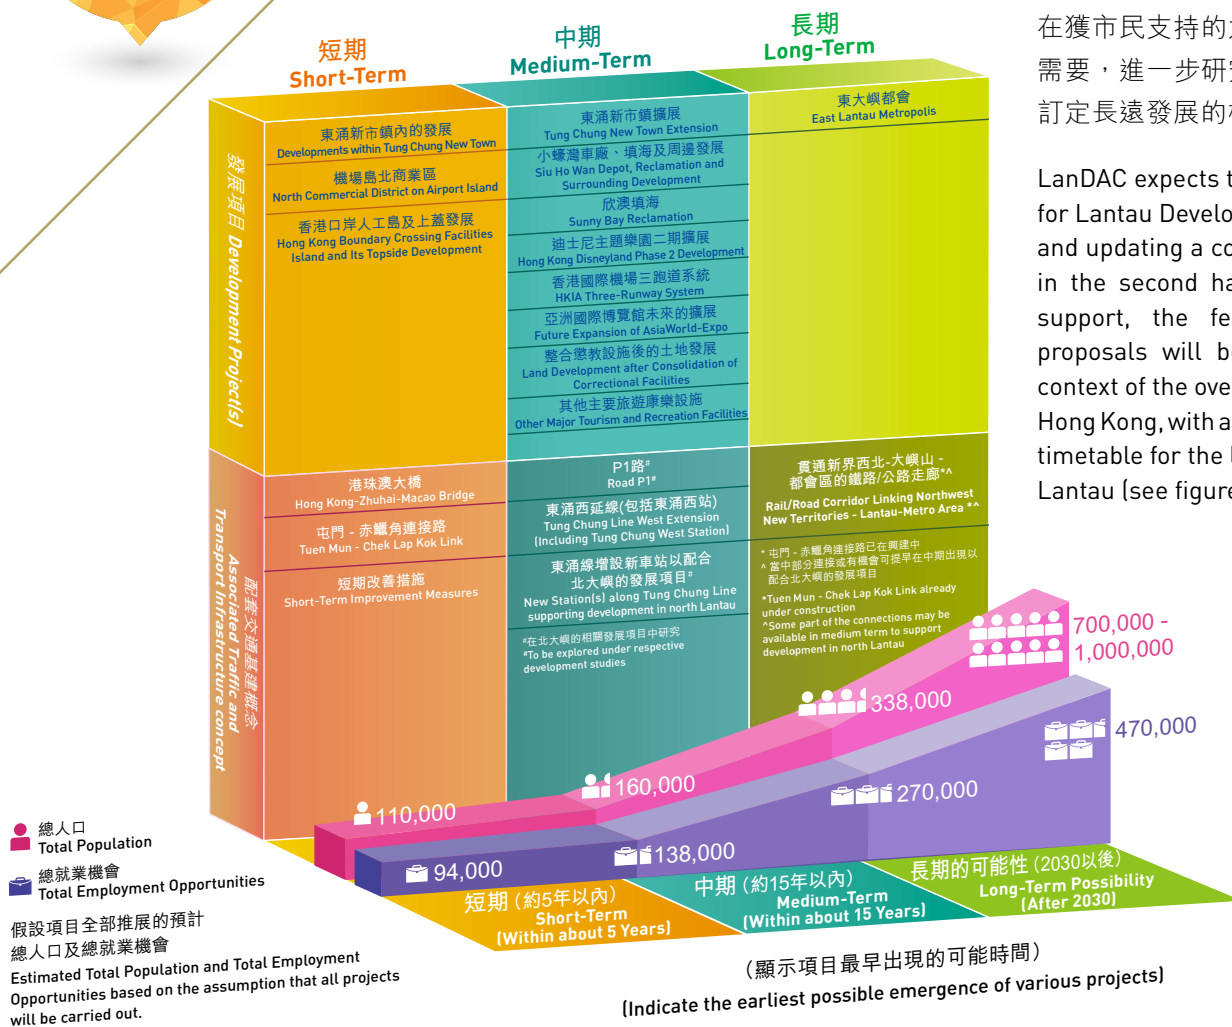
短期
Short-Term

中期
Medium-Term

長期
Long-Term

發展項目 Development Project(s)

東涌新市鎮內的發展
Developments within Tung Chung New Town

機場島北商業區
North Commercial District on Airport Island

香港口岸人工島及上蓋發展
Hong Kong Boundary Crossing Facilities Island and Its Topside Development

東涌新市鎮擴展
Tung Chung New Town Extension

小蠔灣車廠、填海及周邊發展
Siu Ho Wan Depot, Reclamation and Surrounding Development

欣澳填海
Sunny Bay Reclamation

迪士尼主題樂園二期擴展
Hong Kong Disneyland Phase 2 Development

香港國際機場三跑道系統
HKIA Three-Runway System

亞洲國際博覽館未來的擴展
Future Expansion of AsiaWorld-Expo

整合懲教設施後的土地發展
Land Development after Consolidation of Correctional Facilities

其他主要旅遊康樂設施
Other Major Tourism and Recreation Facilities

東大嶼都會
East Lantau Metropolis

配套交通基建概念
Associated Traffic and Transport Infrastructure concept

港珠澳大橋
Hong Kong-Zhuhai-Macao Bridge

屯門 - 赤鱲角連接路
Tuen Mun - Chek Lap Kok Link

短期改善措施
Short-Term Improvement Measures

P1路#
Road P1#

東涌西延線(包括東涌西站)
Tung Chung Line West Extension (Including Tung Chung West Station)

東涌線增設新車站以配合北大嶼的發展項目#
New Station(s) along Tung Chung Line supporting development in north Lantau

#在北大嶼的相關發展項目中研究
#To be explored under respective development studies

貫通新界西北-大嶼山 - 都會區的鐵路/公路走廊*^
Rail/Road Corridor Linking Northwest New Territories - Lantau-Metro Area *^

* 屯門 - 赤鱲角連接路已在興建中
^ 當中部分連接或有機會可提早在中期出現以配合北大嶼的發展項目

*Tuen Mun - Chek Lap Kok Link already under construction
^Some part of the connections may be available in medium term to support development in north Lantau

700,000 - 1,000,000
338,000
160,000
110,000
470,000
270,000
138,000
94,000

總人口
Total Population

總就業機會
Total Employment Opportunities

假設項目全部推展的預計總人口及總就業機會
Estimated Total Population and Total Employment Opportunities based on the assumption that all projects will be carried out.

短期 (約5年以內)
Short-Term
(Within about 5 Years)

中期 (約15年以內)
Medium-Term
(Within about 15 Years)

長期的可能性 (2030以後)
Long-Term Possibility
(After 2030)

(顯示項目最早出現的可能時間)
(Indicate the earliest possible emergence of various projects)

在獲市民支持的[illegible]
需要，進一步研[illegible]
訂定長遠發展的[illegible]

LanDAC expects t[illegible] for Lantau Develo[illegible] and updating a co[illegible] in the second ha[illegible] support, the fe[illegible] proposals will b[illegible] context of the ove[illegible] Hong Kong, with a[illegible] timetable for the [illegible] Lantau (see figure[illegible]